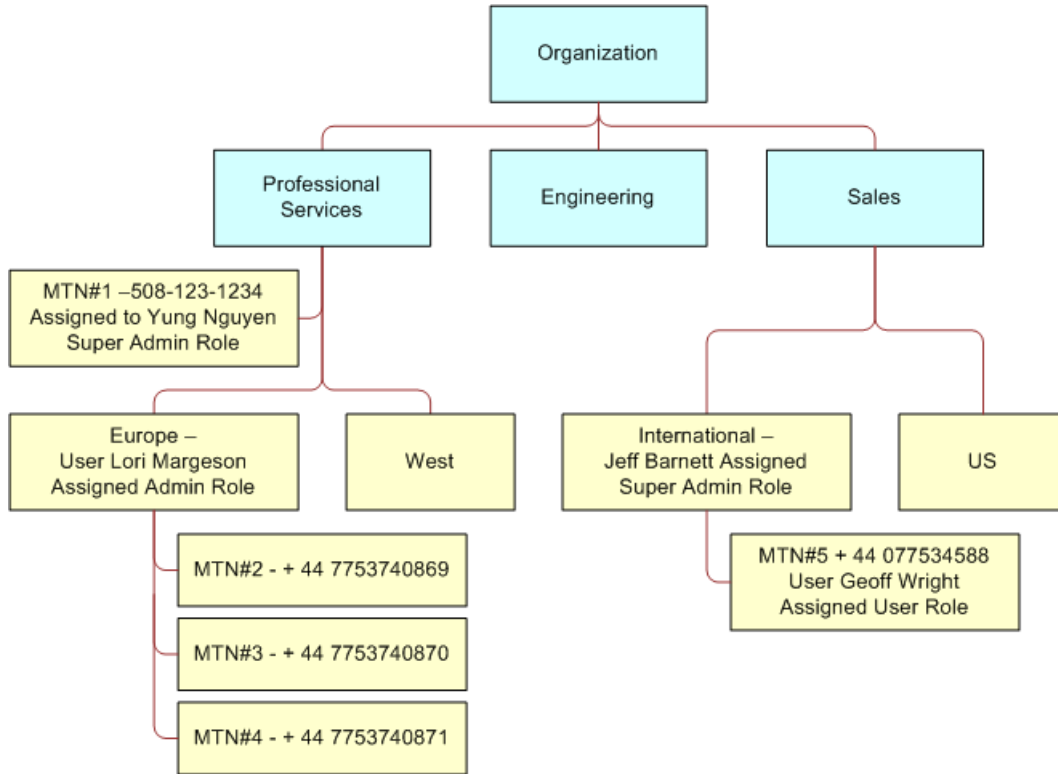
Organization

Professional Services

Engineering

Sales

MTN#1 –508-123-1234
Assigned to Yung Nguyen
Super Admin Role

Europe –
User Lori Margeson
Assigned Admin Role

West

International –
Jeff Barnett Assigned
Super Admin Role

US

MTN#2 - + 44 7753740869

MTN#3 - + 44 7753740870

MTN#4 - + 44 7753740871

MTN#5 + 44 077534588
User Geoff Wright
Assigned User Role